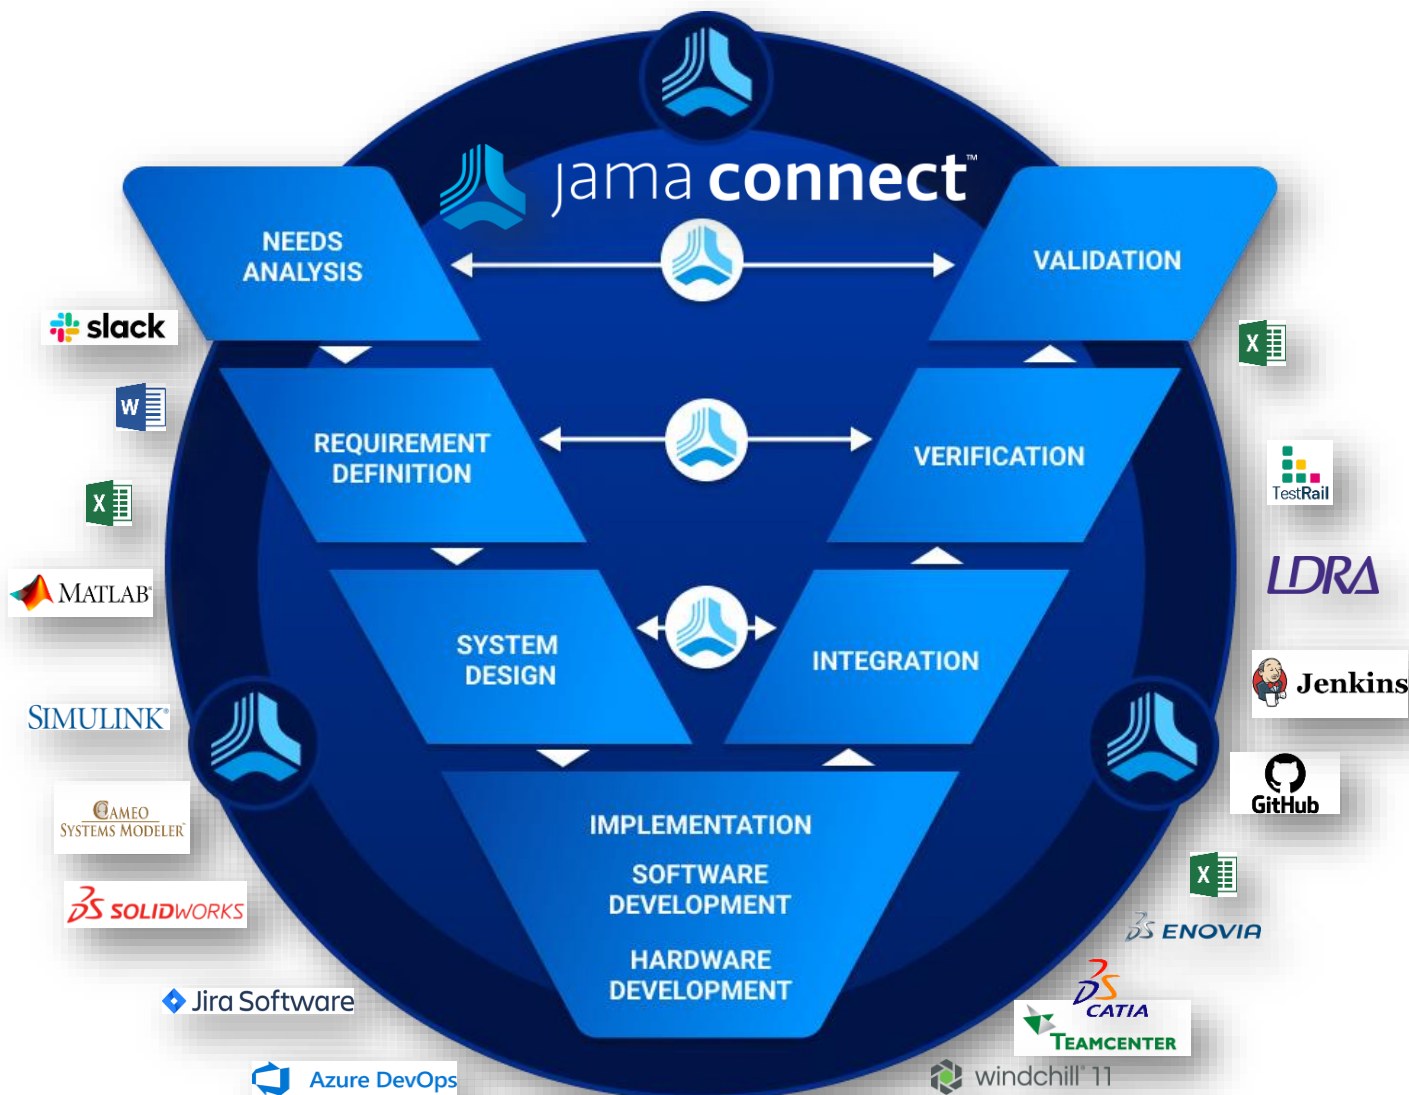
jama connect™

NEEDS ANALYSIS

VALIDATION

REQUIREMENT DEFINITION

VERIFICATION

SYSTEM DESIGN

INTEGRATION

IMPLEMENTATION

SOFTWARE DEVELOPMENT

HARDWARE DEVELOPMENT

slack

W

X

MATLAB

SIMULINK

CAMEO SYSTEMS MODELER

SOLIDWORKS

Jira Software

Azure DevOps

X

TestRail

LDRA

Jenkins

GitHub

X

ENOVIA

CATIA

TEAMCENTER

windchill 11